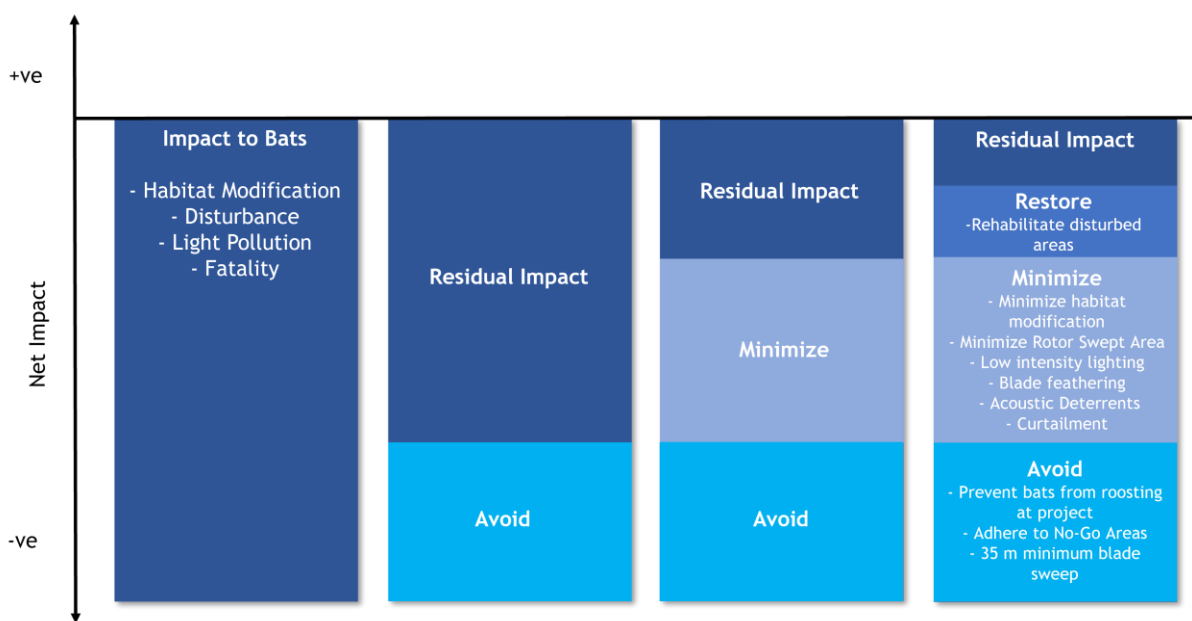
+ve

-ve

Net Impact

Impact to Bats

- Habitat Modification
- Disturbance
- Light Pollution
- Fatality

Residual Impact

Avoid

Residual Impact

Minimize

Avoid

Residual Impact

Restore
-Rehabilitate disturbed areas

Minimize
- Minimize habitat modification
- Minimize Rotor Swept Area
- Low intensity lighting
- Blade feathering
- Acoustic Deterrents
- Curtailment

Avoid
- Prevent bats from roosting at project
- Adhere to No-Go Areas
- 35 m minimum blade sweep